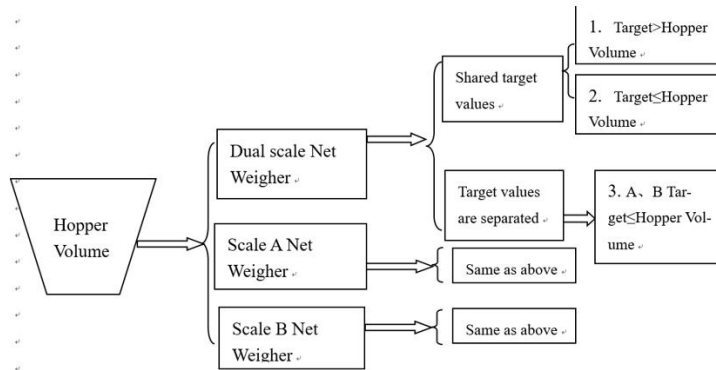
Hopper Volume

Dual scale Net Weigher

Scale A Net Weigher

Scale B Net Weigher

Shared target values

Target values are separated

1. Target>Hopper Volume

2. Target≤Hopper Volume

3. A、B Target≤Hopper Volume

Same as above

Same as above